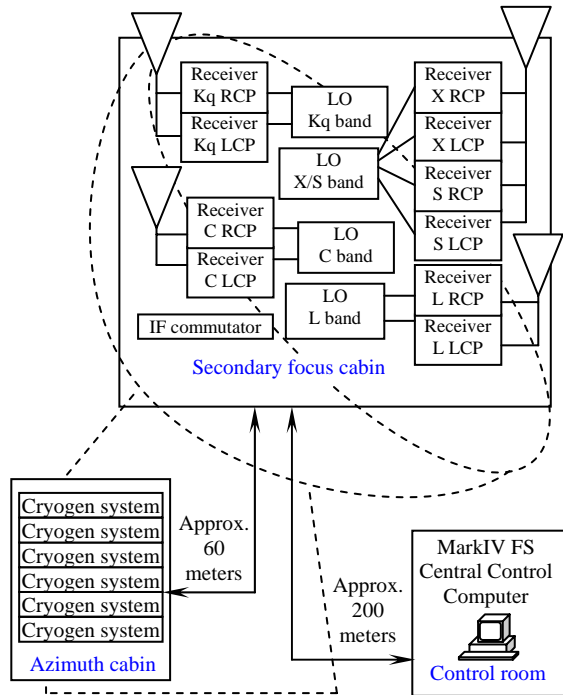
Receiver Kq RCP

Receiver Kq LCP

LO Kq band

Receiver X RCP

Receiver X LCP

LO X/S band

Receiver S RCP

Receiver S LCP

Receiver C RCP

Receiver C LCP

LO C band

Receiver L RCP

LO L band

Receiver L LCP

IF commutator

Secondary focus cabin

Cryogen system

Cryogen system

Cryogen system

Cryogen system

Cryogen system

Cryogen system

Azimuth cabin

Approx. 60 meters

Approx. 200 meters

MarkIV FS Central Control Computer

Control room